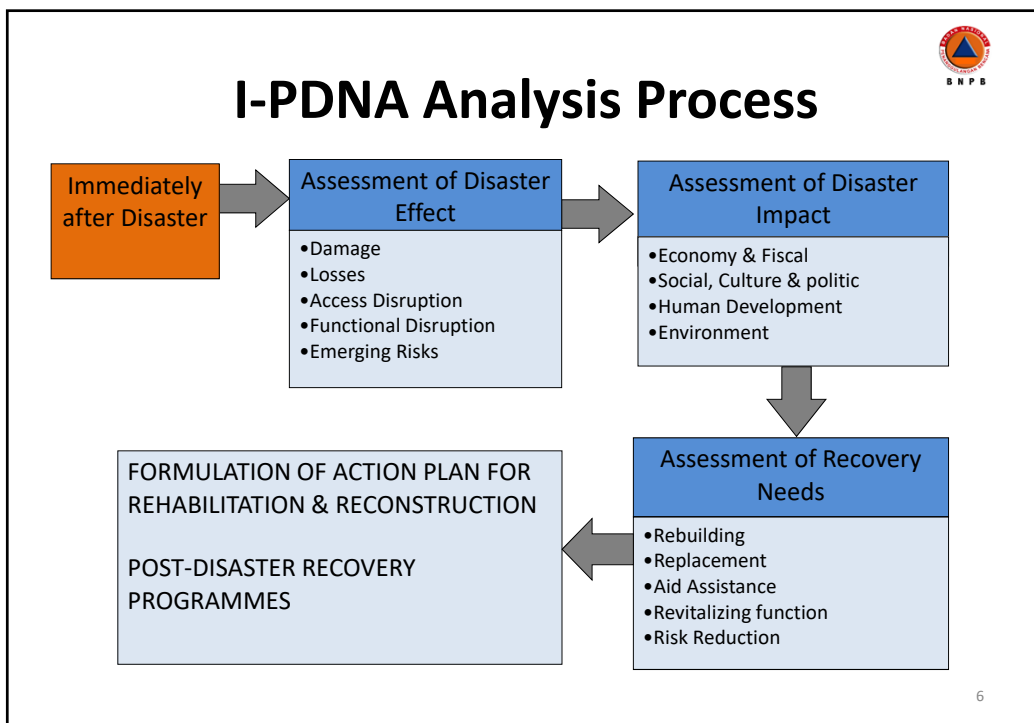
BNPB

I-PDNA Analysis Process

Immediately after Disaster

Assessment of Disaster Effect

•Damage
•Losses
•Access Disruption
•Functional Disruption
•Emerging Risks

Assessment of Disaster Impact

•Economy & Fiscal
•Social, Culture & politic
•Human Development
•Environment

Assessment of Recovery Needs

•Rebuilding
•Replacement
•Aid Assistance
•Revitalizing function
•Risk Reduction

FORMULATION OF ACTION PLAN FOR REHABILITATION & RECONSTRUCTION

POST-DISASTER RECOVERY PROGRAMMES

6